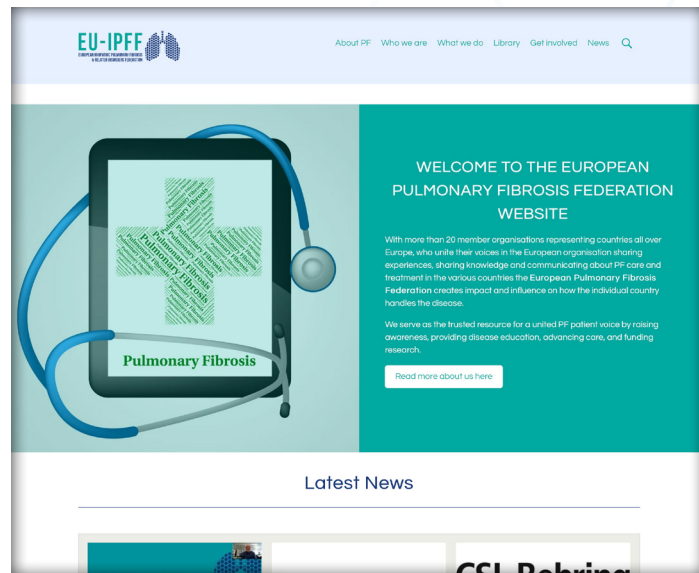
EU-IPFF
EUROPEAN IDIOPATHIC PULMONARY FIBROSIS & RELATED DISORDERS FEDERATION

About PF Who we are What we do Library Get involved News

Pulmonary Fibrosis

WELCOME TO THE EUROPEAN PULMONARY FIBROSIS FEDERATION WEBSITE

With more than 20 member organisations representing countries all over Europe, who unite their voices in the European organisation sharing experiences, sharing knowledge and communicating about PF care and treatment in the various countries the **European Pulmonary Fibrosis Federation** creates impact and influence on how the individual country handles the disease.

We serve as the trusted resource for a united PF patient voice by raising awareness, providing disease education, advancing care, and funding research.

Read more about us here

Latest News

CSL Behring